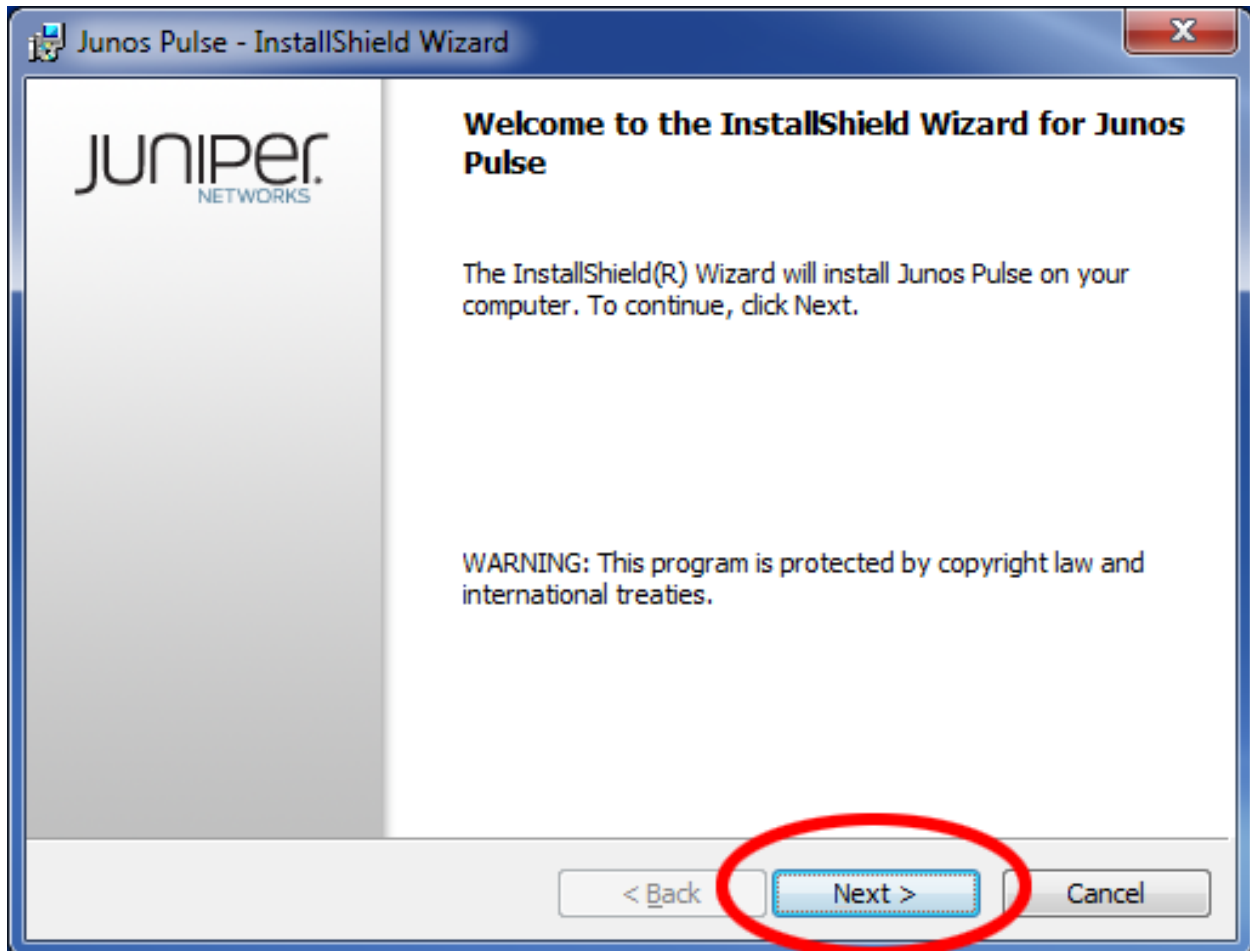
Junos Pulse - InstallShield Wizard

X

JUNIPER NETWORKS

Welcome to the InstallShield Wizard for Junos Pulse

The InstallShield(R) Wizard will install Junos Pulse on your computer. To continue, click Next.

WARNING: This program is protected by copyright law and international treaties.

< Back

Next >

Cancel